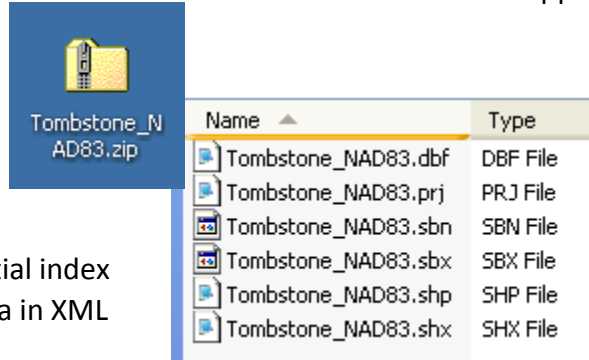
Tombstone_NAD83.zip

| Name | Type |
|---|---|
| Tombstone_NAD83.dbf | DBF File |
| Tombstone_NAD83.prj | PRJ File |
| Tombstone_NAD83.sbn | SBN File |
| Tombstone_NAD83.sbx | SBX File |
| Tombstone_NAD83.shp | SHP File |
| Tombstone_NAD83.shx | SHX File |

tial index
a in XML